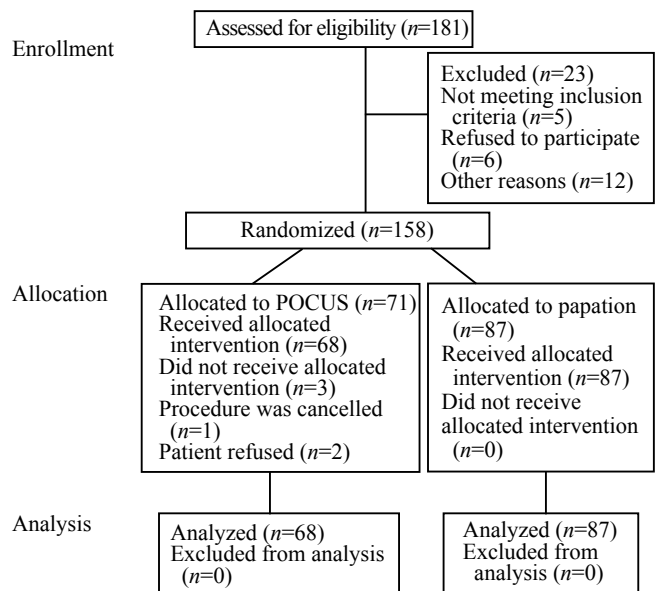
Enrollment

Assessed for eligibility ($n$=181)

Excluded ($n$=23)
Not meeting inclusion criteria ($n$=5)
Refused to participate ($n$=6)
Other reasons ($n$=12)

Randomized ($n$=158)

Allocation

Allocated to POCUS ($n$=71)
Received allocated intervention ($n$=68)
Did not receive allocated intervention ($n$=3)
Procedure was cancelled ($n$=1)
Patient refused ($n$=2)

Allocated to papation ($n$=87)
Received allocated intervention ($n$=87)
Did not receive allocated intervention ($n$=0)

Analysis

Analyzed ($n$=68)
Excluded from analysis ($n$=0)

Analyzed ($n$=87)
Excluded from analysis ($n$=0)